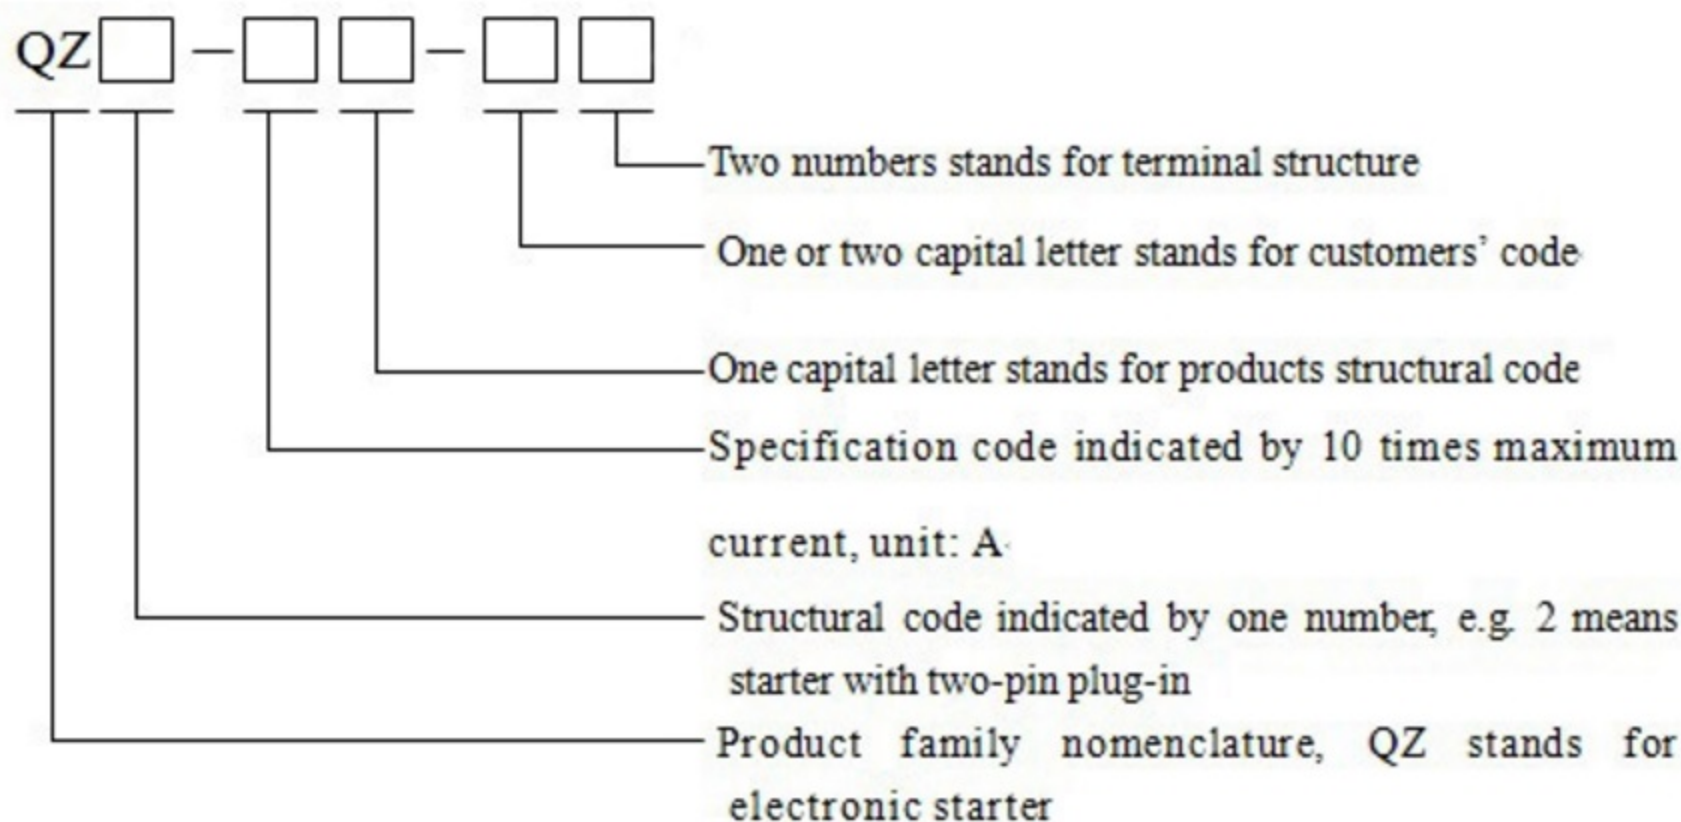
QZ□ – □□ – □□

Two numbers stands for terminal structure

One or two capital letter stands for customers' code

One capital letter stands for products structural code

Specification code indicated by 10 times maximum current, unit: A

Structural code indicated by one number, e.g. 2 means starter with two-pin plug-in

Product family nomenclature, QZ stands for electronic starter